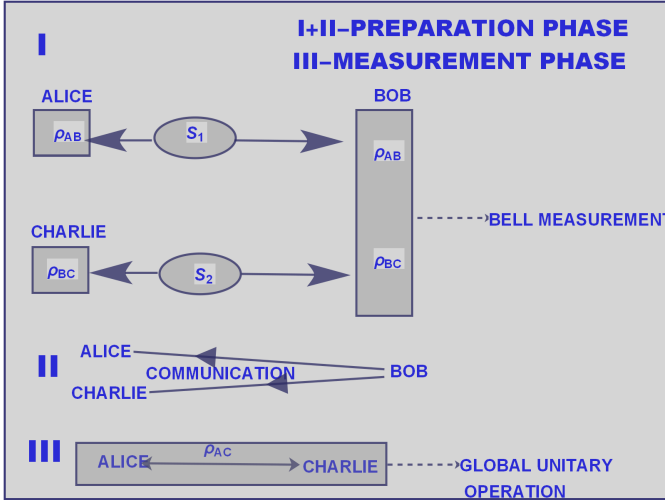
I+II–PREPARATION PHASE
III–MEASUREMENT PHASE

I

ALICE

$\rho_{AB}$

$S_1$

BOB

$\rho_{AB}$

BELL MEASUREMENT

CHARLIE

$\rho_{BC}$

$S_2$

$\rho_{BC}$

II

ALICE

COMMUNICATION

BOB

CHARLIE

III

$\rho_{AC}$

ALICE

CHARLIE

GLOBAL UNITARY OPERATION